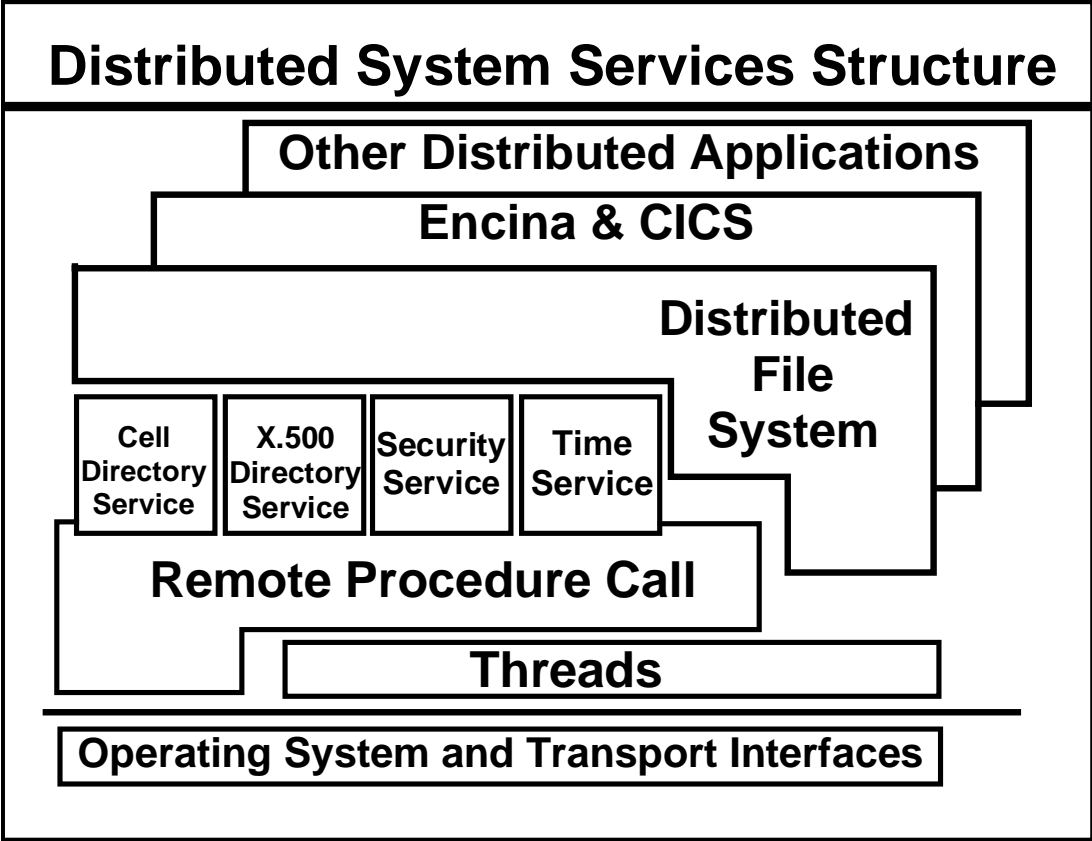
Distributed System Services Structure

Other Distributed Applications

Encina & CICS

Distributed File System

Cell Directory Service

X.500 Directory Service

Security Service

Time Service

Remote Procedure Call

Threads

Operating System and Transport Interfaces